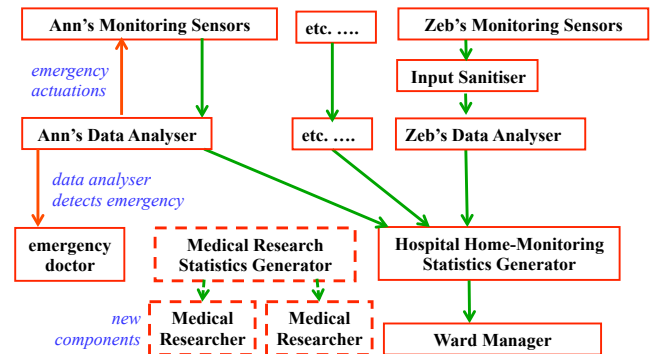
Ann's Monitoring Sensors

etc. ….

Zeb's Monitoring Sensors

emergency actuations

Input Sanitiser

Ann's Data Analyser

etc. ….

Zeb's Data Analyser

data analyser detects emergency

emergency doctor

Medical Research Statistics Generator

Hospital Home-Monitoring Statistics Generator

new components

Medical Researcher

Medical Researcher

Ward Manager